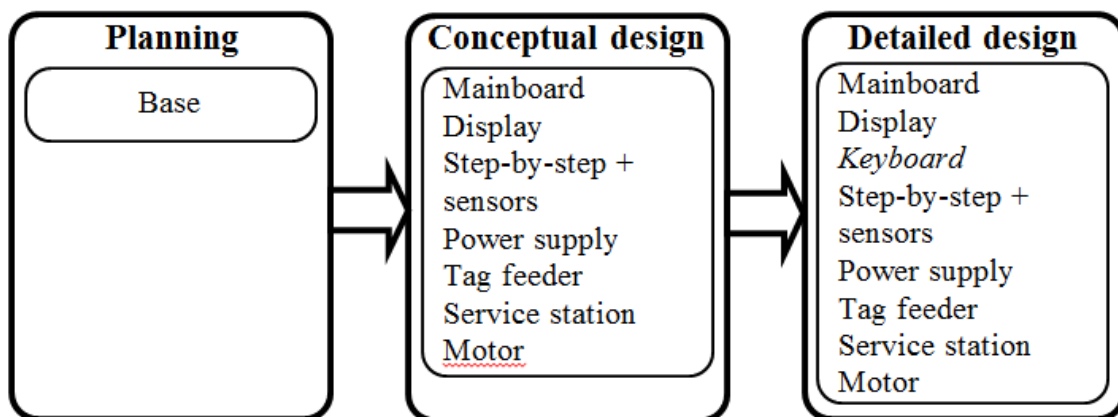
Planning

Base

Conceptual design

Mainboard
Display
Step-by-step + sensors
Power supply
Tag feeder
Service station
Motor

Detailed design

Mainboard
Display
*Keyboard*
Step-by-step + sensors
Power supply
Tag feeder
Service station
Motor